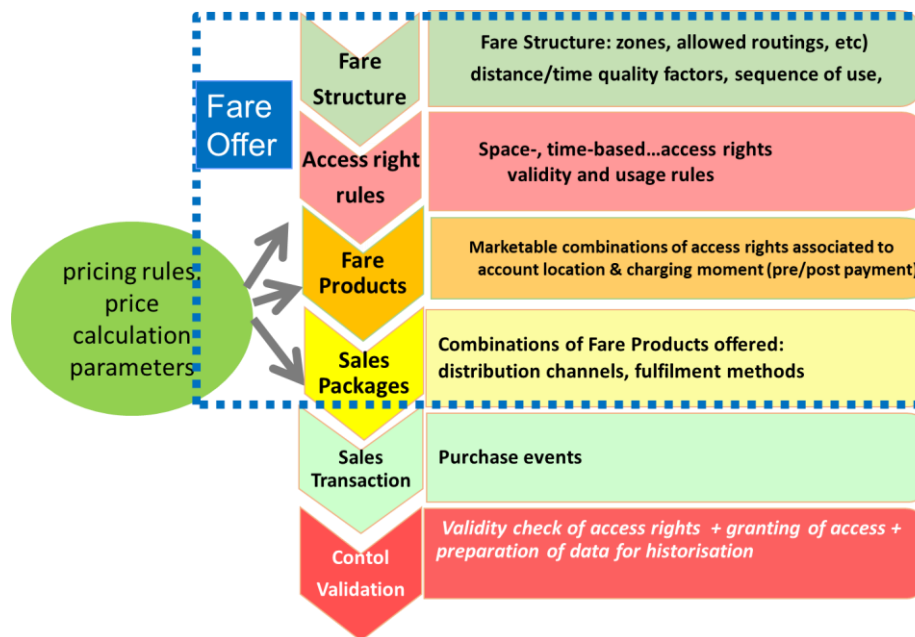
Fare Offer

pricing rules, price calculation parameters

Fare Structure

Fare Structure: zones, allowed routings, etc) distance/time quality factors, sequence of use,

Access right rules

Space-, time-based…access rights validity and usage rules

Fare Products

Marketable combinations of access rights associated to account location & charging moment (pre/post payment)

Sales Packages

Combinations of Fare Products offered: distribution channels, fulfilment methods

Sales Transaction

Purchase events

Contol Validation

Validity check of access rights + granting of access + preparation of data for historisation